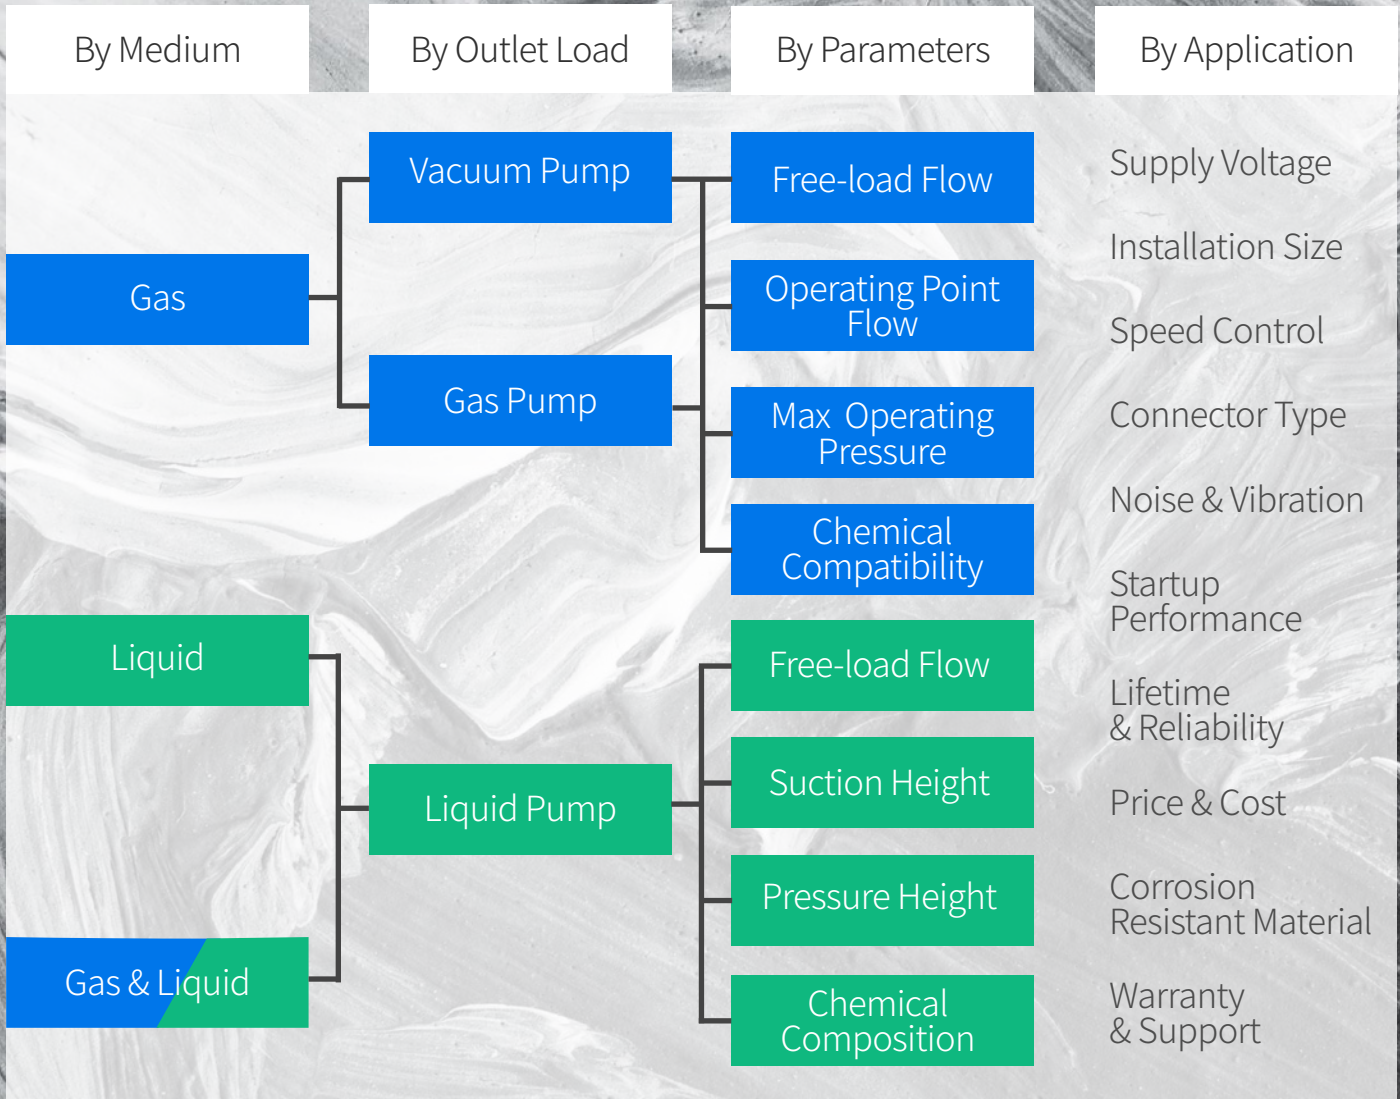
By Medium

By Outlet Load

By Parameters

By Application

Gas

Vacuum Pump

Gas Pump

Free-load Flow

Operating Point Flow

Max Operating Pressure

Chemical Compatibility

Supply Voltage

Installation Size

Speed Control

Connector Type

Noise & Vibration

Startup Performance

Lifetime & Reliability

Price & Cost

Corrosion Resistant Material

Warranty & Support

Liquid

Gas & Liquid

Liquid Pump

Free-load Flow

Suction Height

Pressure Height

Chemical Composition